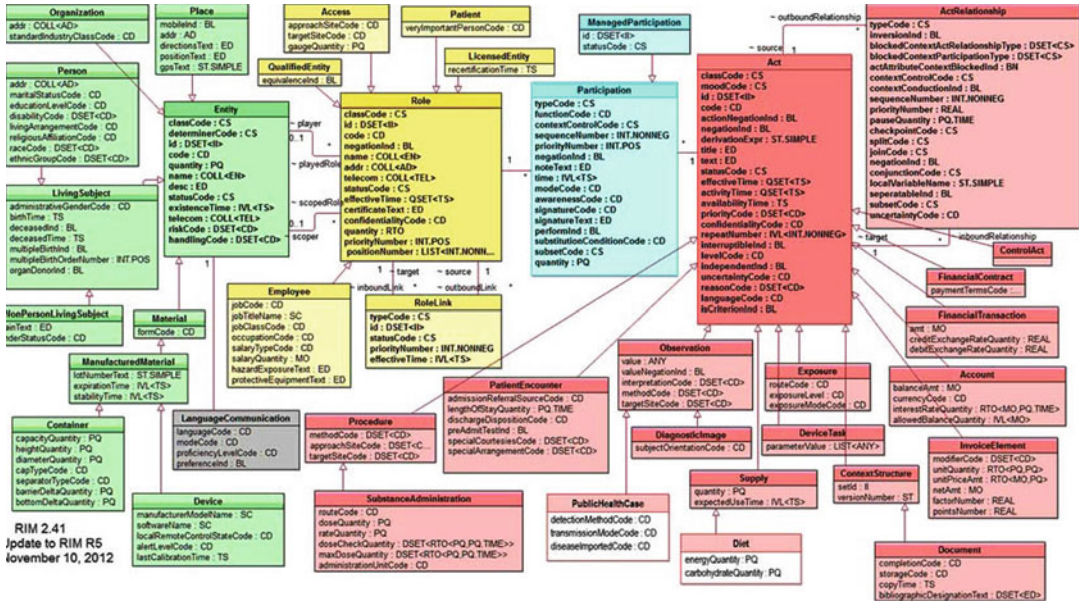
Organization
addr : COLL<AD>
standardIndustryClassCode : CD

Place
mobileInd : BL
addr : AD
directionsText : ED
positionText : ED
gpsText : ST.SIMPLE

Access
approachSiteCode : CD
targetSiteCode : CD
gaugeQuantity : PQ

Patient
veryImportantPersonCode : CD

ManagedParticipation
id : DSET<II>
statusCode : CS

~ outboundRelationship

ActRelationship
typeCode : CS
inversionInd : BL
blockedContextActRelationshipType : DSET<CS>
blockedContextParticipationType : DSET<CS>
actAttributeContextBlockedInd : BN
contextControlCode : CS
contextConductionInd : BL
sequenceNumber : INT.NONNEG
priorityNumber : REAL
pauseQuantity : PQ.TIME
checkpointCode : CS
splitCode : CS
joinCode : CS
negationInd : BL
conjunctionCode : CS
localVariableName : ST.SIMPLE
seperatableInd : BL
subsetCode : CS
uncertaintyCode : CD

Person
addr : COLL<AD>
maritalStatusCode : CD
educationLevelCode : CD
disabilityCode : DSET<CD>
livingArrangementCode : CD
religiousAffiliationCode : CD
raceCode : DSET<CD>
ethnicGroupCode : DSET<CD>

QualifiedEntity
equivalenceInd : BL

LicensedEntity
recertificationTime : TS

Entity
classCode : CS
determinerCode : CS
id : DSET<II>
code : CD
quantity : PQ
name : COLL<EN>
desc : ED
statusCode : CS
existenceTime : IVL<TS>
telecom : COLL<TEL>
riskCode : DSET<CD>
handlingCode : DSET<CD>

~ player
~ playedRole
~ scopedRole
~ scoper

Role
classCode : CS
id : DSET<II>
code : CD
negationInd : BL
name : COLL<EN>
addr : COLL<AD>
telecom : COLL<TEL>
statusCode : CS
effectiveTime : QSET<TS>
certificateText : ED
confidentialityCode : CD
quantity : RTO
priorityNumber : INT.POS
positionNumber : LIST<INT.NONN...

Participation
typeCode : CS
functionCode : CD
contextControlCode : CS
sequenceNumber : INT.NONNEG
priorityNumber : INT.POS
negationInd : BL
noteText : ED
time : IVL<TS>
modeCode : CD
awarenessCode : CD
signatureCode : CD
signatureText : ED
performInd : BL
substitutionConditionCode : CD
subsetCode : CS
quantity : PQ

~ source

Act
classCode : CS
moodCode : CS
id : DSET<II>
code : CD
actionNegationInd : BL
negationInd : BL
derivationExpr : ST.SIMPLE
title : ED
text : ED
statusCode : CS
effectiveTime : QSET<TS>
activityTime : QSET<TS>
availabilityTime : TS
priorityCode : DSET<CD>
confidentialityCode : CD
repeatNumber : IVL<INT.NONNEG>
interruptibleInd : BL
levelCode : CD
independentInd : BL
uncertaintyCode : CD
reasonCode : DSET<CD>
languageCode : CD
isCriterionInd : BL

~ target
~ inboundRelationship

ControlAct

LivingSubject
administrativeGenderCode : CD
birthTime : TS
deceasedInd : BL
deceasedTime : TS
multipleBirthInd : BL
multipleBirthOrderNumber : INT.POS
organDonorInd : BL

Employee
jobCode : CD
jobTitleName : SC
jobClassCode : CD
occupationCode : CD
salaryTypeCode : CD
salaryQuantity : MO
hazardExposureText : ED
protectiveEquipmentText : ED

~ target
~ source
~ inboundLink
~ outboundLink

RoleLink
typeCode : CS
id : DSET<II>
statusCode : CS
priorityNumber : INT.NONNEG
effectiveTime : IVL<TS>

FinancialContract
paymentTermsCode : ...

FinancialTransaction
amt : MO
creditExchangeRateQuantity : REAL
debitExchangeRateQuantity : REAL

NonPersonLivingSubject
...ainText : ED
...nderStatusCode : CD

Material
formCode : CD

Observation
value : ANY
valueNegationInd : BL
interpretationCode : DSET<CD>
methodCode : DSET<CD>
targetSiteCode : DSET<CD>

ManufacturedMaterial
lotNumberText : ST.SIMPLE
expirationTime : IVL<TS>
stabilityTime : IVL<TS>

PatientEncounter
admissionReferralSourceCode : CD
lengthOfStayQuantity : PQ.TIME
dischargeDispositionCode : CD
preAdmitTestInd : BL
specialCourtesiesCode : DSET<CD>
specialArrangementCode : DSET<CD>

Exposure
routeCode : CD
exposureLevel : CD
exposureModeCode : CD

Account
balanceAmt : MO
currencyCode : CD
interestRateQuantity : RTO<MO,PQ.TIME>
allowedBalanceQuantity : IVL<MO>

LanguageCommunication
languageCode : CD
modeCode : CD
proficiencyLevelCode : CD
preferenceInd : BL

Procedure
methodCode : DSET<CD>
approachSiteCode : DSET<C...
targetSiteCode : DSET<CD>

DiagnosticImage
subjectOrientationCode : CD

DeviceTask
parameterValue : LIST<ANY>

InvoiceElement
modifierCode : DSET<CD>
unitQuantity : RTO<PQ,PQ>
unitPriceAmt : RTO<MO,PQ>
netAmt : MO
factorNumber : REAL
pointsNumber : REAL

Container
capacityQuantity : PQ
heightQuantity : PQ
diameterQuantity : PQ
capTypeCode : CD
separatorTypeCode : CD
barrierDeltaQuantity : PQ
bottomDeltaQuantity : PQ

Supply
quantity : PQ
expectedUseTime : IVL<TS>

ContextStructure
setId : II
versionNumber : ST

SubstanceAdministration
routeCode : CD
doseQuantity : PQ
rateQuantity : PQ
doseCheckQuantity : DSET<RTO<PQ,PQ.TIME>>
maxDoseQuantity : DSET<RTO<PQ,PQ.TIME>>
administrationUnitCode : CD

PublicHealthCase
detectionMethodCode : CD
transmissionModeCode : CD
diseaseImportedCode : CD

Device
manufacturerModelName : SC
softwareName : SC
localRemoteControlStateCode : CD
alertLevelCode : CD
lastCalibrationTime : TS

Diet
energyQuantity : PQ
carbohydrateQuantity : PQ

Document
completionCode : CD
storageCode : CD
copyTime : TS
bibliographicDesignationText : DSET<ED>

RIM 2.41
...pdate to RIM R5
...ovember 10, 2012